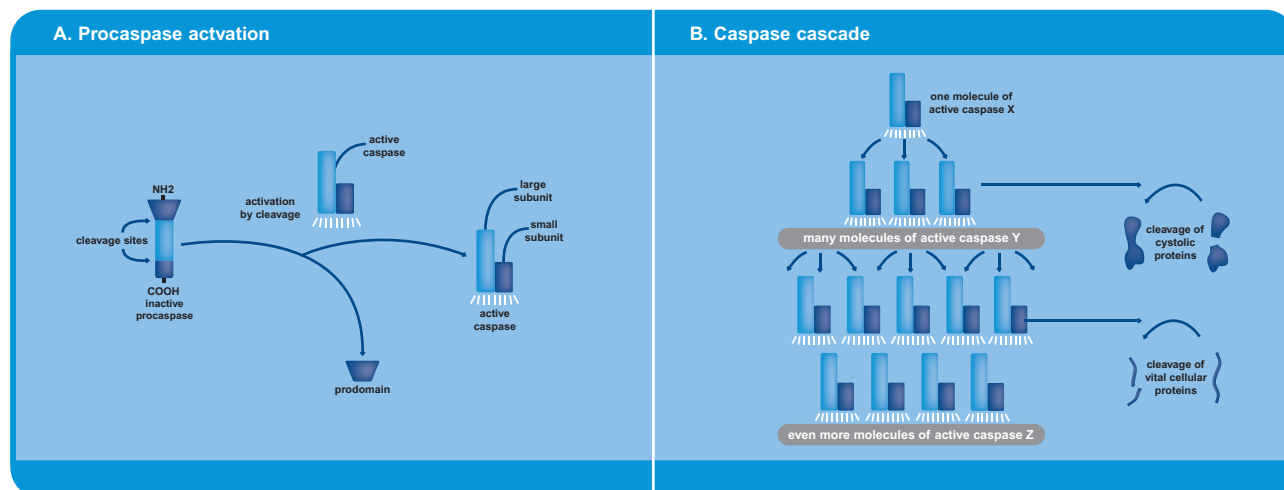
A. Procaspase actvation

NH2

cleavage sites

COOH
inactive
procaspase

activation
by cleavage

active
caspase

large
subunit

small
subunit

active
caspase

prodomain

B. Caspase cascade

one molecule of
active caspase X

many molecules of active caspase Y

cleavage of
cystolic
proteins

cleavage of
vital cellular
proteins

even more molecules of active caspase Z